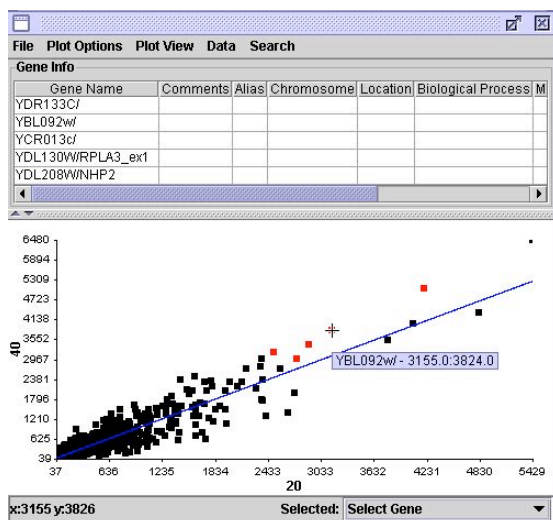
File Plot Options Plot View Data Search

Gene Info

| Gene Name | Comments | Alias | Chromosome | Location | Biological Process | M |
|---|---|---|---|---|---|---|
| YDR133C/ | | | | | | |
| YBL092w/ | | | | | | |
| YCR013c/ | | | | | | |
| YDL130W/RPLA3_ex1 | | | | | | |
| YDL208W/NHP2 | | | | | | |

6480
5894
5309
4723
4138
3552
2967
2381
1796
1210
625
39

40

YBL092w/ - 3155.0:3824.0

37 636 1235 1834 2433 3033 3632 4231 4830 5429

20

x:3155 y:3826

Selected: Select Gene